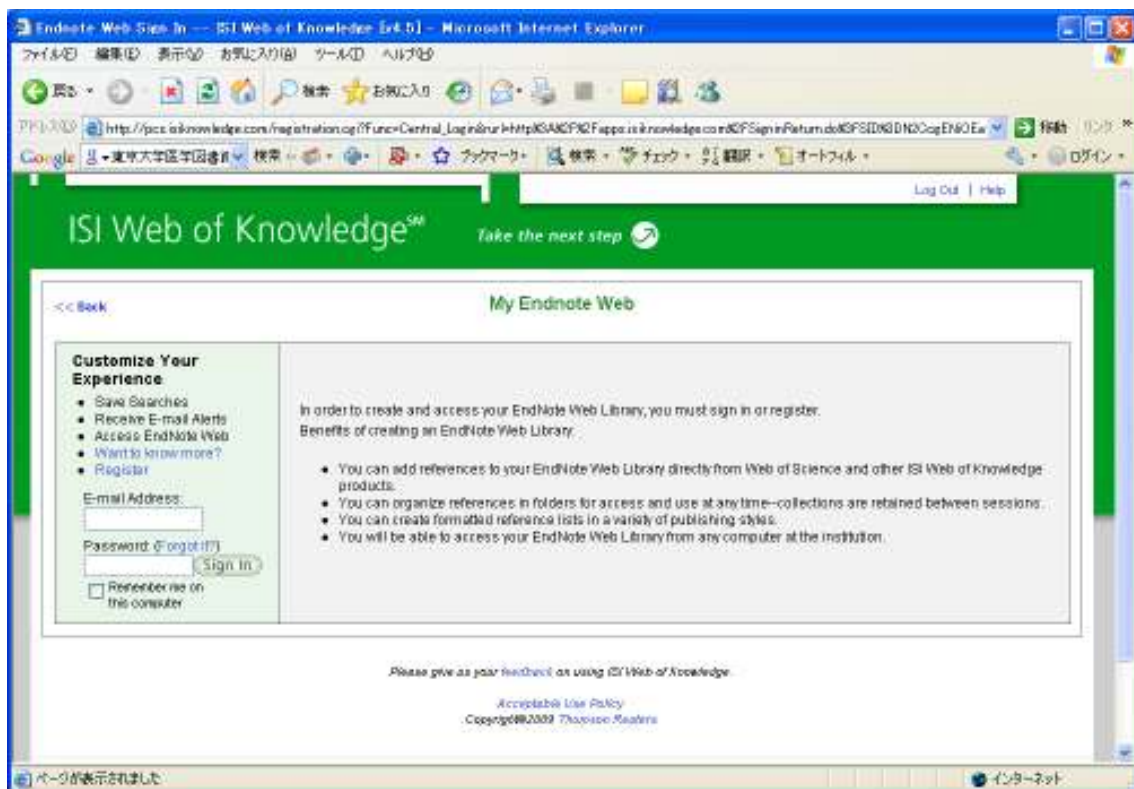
Endnote Web Sign In -- ISI Web of Knowledge [v4.5] - Microsoft Internet Explorer

ファイル(F) 編集(E) 表示(V) お気に入り(A) ツール(T) ヘルプ(H)

戻る 検索 お気に入り

アドレス(D) http://pcs.isiknowledge.com/registration.cgi?Func=Central_Login&rurl=http%3A%2F%2Fapps.isiknowledge.com%2FSignInReturn.do%3FSID%3DN2CcgENIOEa 移動 リンク

Google 東京大学医学図書館 検索 ブックマーク 検索 チェック 翻訳 オートフィル ログイン

Log Out | Help

ISI Web of Knowledge℠ Take the next step

<< Back

My Endnote Web

Customize Your Experience
- Save Searches
- Receive E-mail Alerts
- Access EndNote Web
- Want to know more?
- Register

E-mail Address:

Password: (Forgot it?)

Sign In

Remember me on this computer

In order to create and access your EndNote Web Library, you must sign in or register.
Benefits of creating an EndNote Web Library:

- You can add references to your EndNote Web Library directly from Web of Science and other ISI Web of Knowledge products.
- You can organize references in folders for access and use at any time--collections are retained between sessions.
- You can create formatted reference lists in a variety of publishing styles.
- You will be able to access your EndNote Web Library from any computer at the institution.

Please give us your feedback on using ISI Web of Knowledge.

Acceptable Use Policy
Copyright©2009 Thomson Reuters

ページが表示されました

インターネット